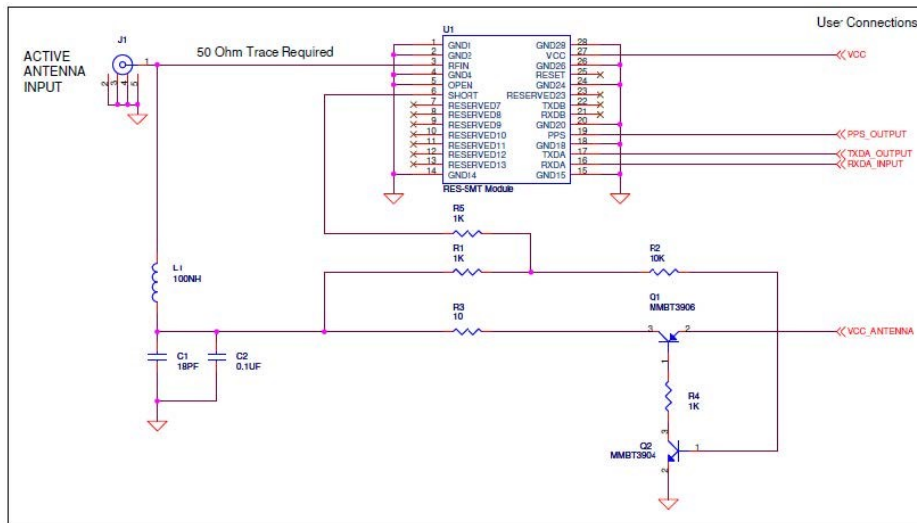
User Connections

ACTIVE ANTENNA INPUT

J1

1

2 3 4 5

50 Ohm Trace Required

U1

| | | | |
|---|---|---|---|
| 1 | GND1 | GND28 | 28 |
| 2 | GND2 | VCC | 27 |
| 3 | RFIN | GND26 | 26 |
| 4 | GND4 | RESET | 25 |
| 5 | OPEN | GND24 | 24 |
| 6 | SHORT | RESERVED23 | 23 |
| 7 | RESERVED7 | TXDB | 22 |
| 8 | RESERVED8 | RXDB | 21 |
| 9 | RESERVED9 | GND20 | 20 |
| 10 | RESERVED10 | PPS | 19 |
| 11 | RESERVED11 | GND18 | 18 |
| 12 | RESERVED12 | TXDA | 17 |
| 13 | RESERVED13 | RXDA | 16 |
| 14 | GND14 | GND15 | 15 |

RES-SMT Module

VCC

PPS_OUTPUT

TXDA_OUTPUT

RXDA_INPUT

R5
1K

R1
1K

R2
10K

L1
100NH

Q1
MMBT3906

R3
10

3 2

VCC_ANTENNA

C1
18PF

C2
0.1UF

R4
1K

3

Q2
MMBT3904

1

2